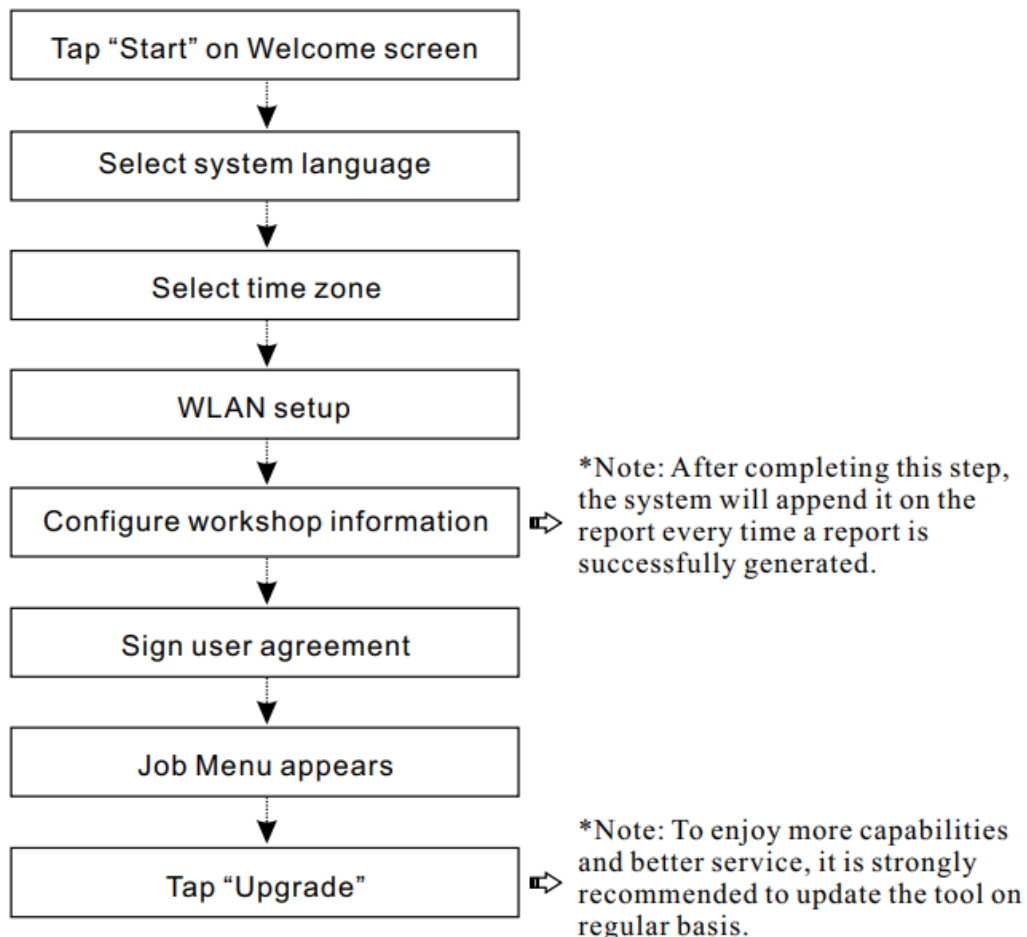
Tap “Start” on Welcome screen

Select system language

Select time zone

WLAN setup

Configure workshop information

*Note: After completing this step, the system will append it on the report every time a report is successfully generated.

Sign user agreement

Job Menu appears

Tap “Upgrade”

*Note: To enjoy more capabilities and better service, it is strongly recommended to update the tool on regular basis.